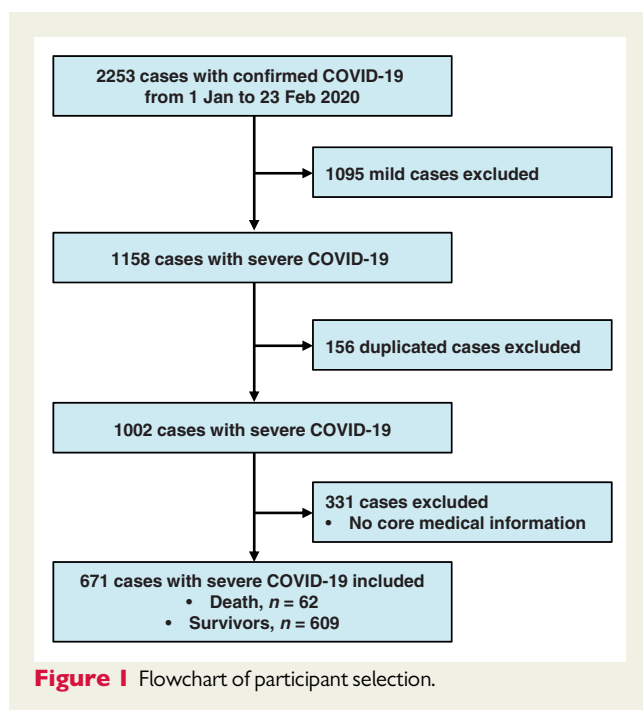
2253 cases with confirmed COVID-19 from 1 Jan to 23 Feb 2020

1095 mild cases excluded

1158 cases with severe COVID-19

156 duplicated cases excluded

1002 cases with severe COVID-19

331 cases excluded
• No core medical information

671 cases with severe COVID-19 included
• Death, $n = 62$
• Survivors, $n = 609$

Figure 1 Flowchart of participant selection.